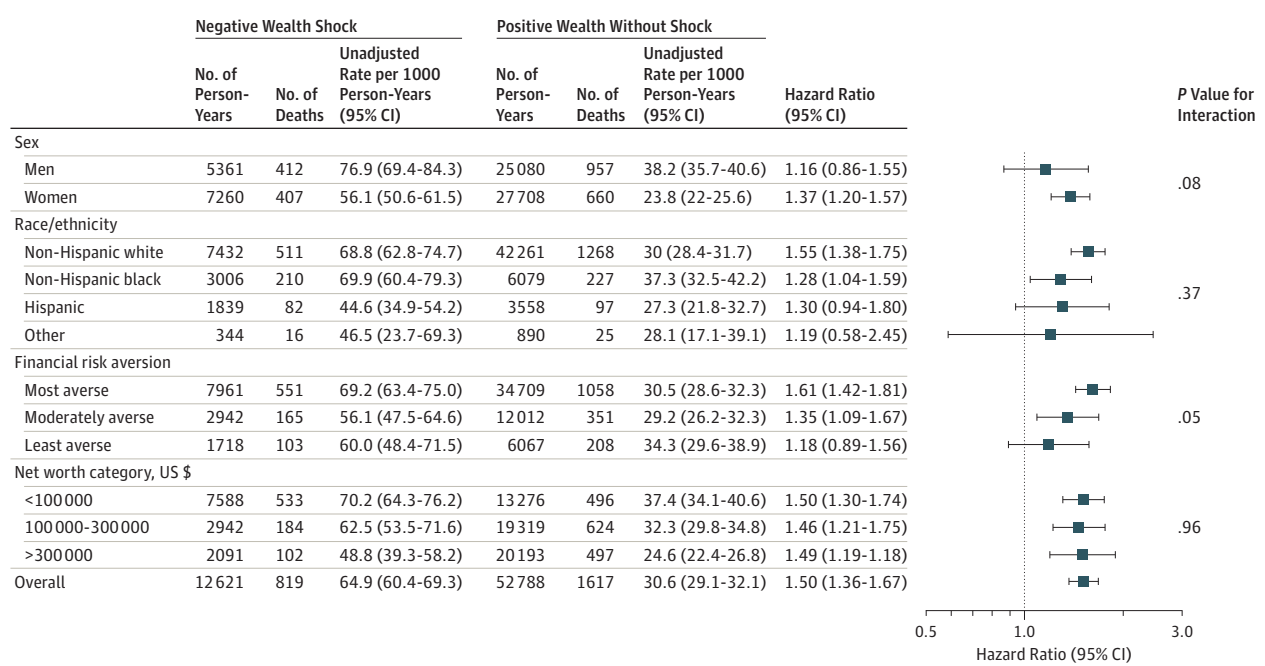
| | Negative Wealth Shock | | | Positive Wealth Without Shock | | | | |
|---|---|---|---|---|---|---|---|---|
| | No. of Person-Years | No. of Deaths | Unadjusted Rate per 1000 Person-Years (95% CI) | No. of Person-Years | No. of Deaths | Unadjusted Rate per 1000 Person-Years (95% CI) | Hazard Ratio (95% CI) | *P* Value for Interaction |
| Sex | | | | | | | | |
| Men | 5361 | 412 | 76.9 (69.4-84.3) | 25080 | 957 | 38.2 (35.7-40.6) | 1.16 (0.86-1.55) | |
| Women | 7260 | 407 | 56.1 (50.6-61.5) | 27708 | 660 | 23.8 (22-25.6) | 1.37 (1.20-1.57) | .08 |
| Race/ethnicity | | | | | | | | |
| Non-Hispanic white | 7432 | 511 | 68.8 (62.8-74.7) | 42261 | 1268 | 30 (28.4-31.7) | 1.55 (1.38-1.75) | |
| Non-Hispanic black | 3006 | 210 | 69.9 (60.4-79.3) | 6079 | 227 | 37.3 (32.5-42.2) | 1.28 (1.04-1.59) | |
| Hispanic | 1839 | 82 | 44.6 (34.9-54.2) | 3558 | 97 | 27.3 (21.8-32.7) | 1.30 (0.94-1.80) | .37 |
| Other | 344 | 16 | 46.5 (23.7-69.3) | 890 | 25 | 28.1 (17.1-39.1) | 1.19 (0.58-2.45) | |
| Financial risk aversion | | | | | | | | |
| Most averse | 7961 | 551 | 69.2 (63.4-75.0) | 34709 | 1058 | 30.5 (28.6-32.3) | 1.61 (1.42-1.81) | |
| Moderately averse | 2942 | 165 | 56.1 (47.5-64.6) | 12012 | 351 | 29.2 (26.2-32.3) | 1.35 (1.09-1.67) | .05 |
| Least averse | 1718 | 103 | 60.0 (48.4-71.5) | 6067 | 208 | 34.3 (29.6-38.9) | 1.18 (0.89-1.56) | |
| Net worth category, US $ | | | | | | | | |
| <100000 | 7588 | 533 | 70.2 (64.3-76.2) | 13276 | 496 | 37.4 (34.1-40.6) | 1.50 (1.30-1.74) | |
| 100000-300000 | 2942 | 184 | 62.5 (53.5-71.6) | 19319 | 624 | 32.3 (29.8-34.8) | 1.46 (1.21-1.75) | .96 |
| >300000 | 2091 | 102 | 48.8 (39.3-58.2) | 20193 | 497 | 24.6 (22.4-26.8) | 1.49 (1.19-1.18) | |
| Overall | 12621 | 819 | 64.9 (60.4-69.3) | 52788 | 1617 | 30.6 (29.1-32.1) | 1.50 (1.36-1.67) | |

0.5 1.0 3.0
Hazard Ratio (95% CI)